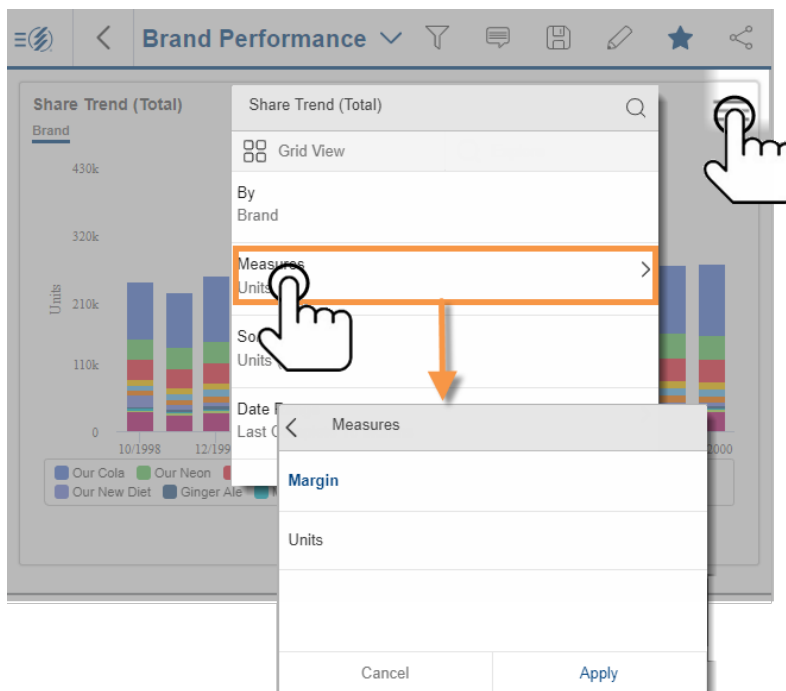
Brand Performance

Share Trend (Total)
Brand
430k
320k
210k
110k
0
Units
10/1998
12/199
2000

Our Cola
Our Neon
Our New Diet
Ginger Ale

Share Trend (Total)
Grid View
By
Brand
Measures
Units
So
Units
Date
Last

Measures
Margin
Units
Cancel
Apply